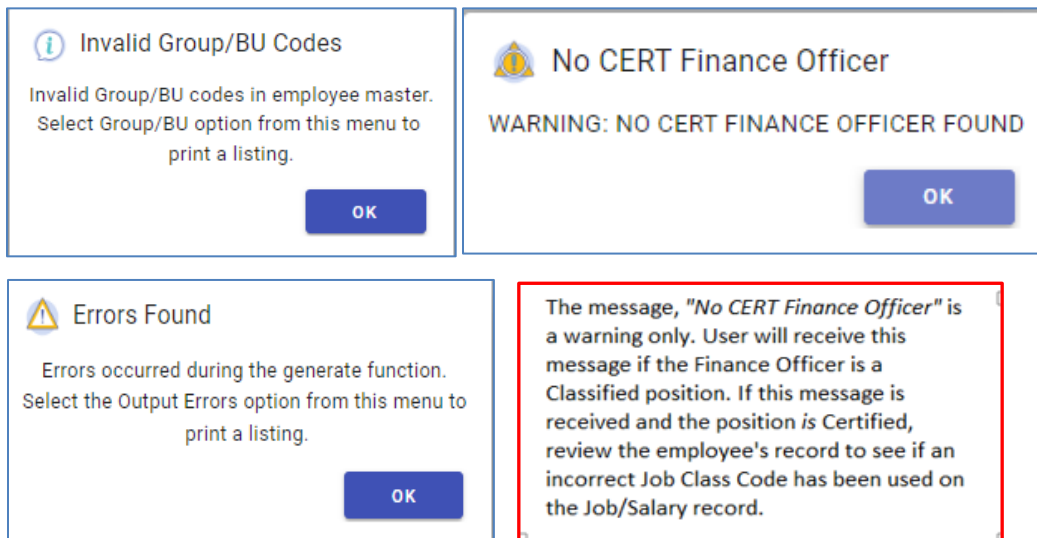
Invalid Group/BU Codes

Invalid Group/BU codes in employee master. Select Group/BU option from this menu to print a listing.

OK

No CERT Finance Officer

WARNING: NO CERT FINANCE OFFICER FOUND

OK

Errors Found

Errors occurred during the generate function. Select the Output Errors option from this menu to print a listing.

OK

The message, *"No CERT Finance Officer"* is a warning only. User will receive this message if the Finance Officer is a Classified position. If this message is received and the position *is* Certified, review the employee's record to see if an incorrect Job Class Code has been used on the Job/Salary record.